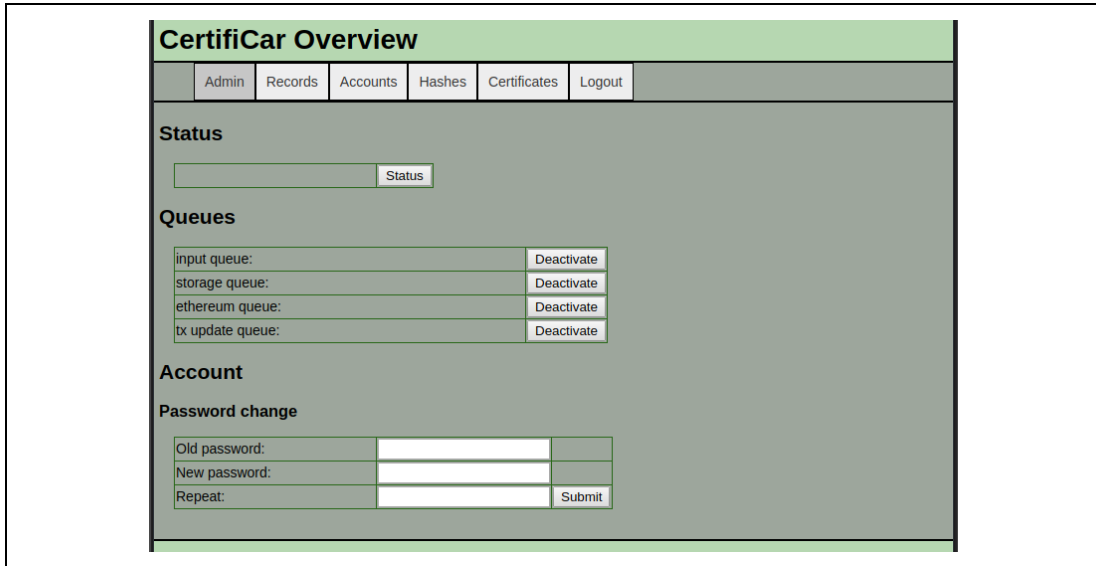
CertifiCar Overview

Admin Records Accounts Hashes Certificates Logout

Status

Status

Queues

| | |
|---|---|
| input queue: | Deactivate |
| storage queue: | Deactivate |
| ethereum queue: | Deactivate |
| tx update queue: | Deactivate |

Account

Password change

| | | |
|---|---|---|
| Old password: | | |
| New password: | | |
| Repeat: | | Submit |